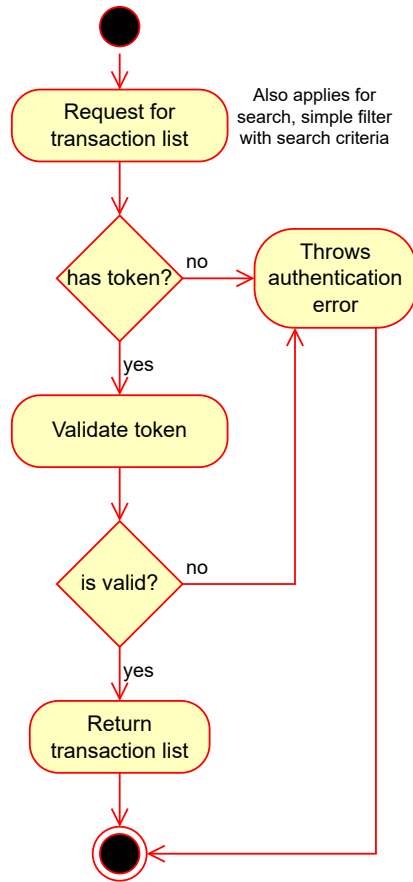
Request for transaction list

Also applies for search, simple filter with search criteria

has token?

no

Throws authentication error

yes

Validate token

is valid?

no

yes

Return transaction list